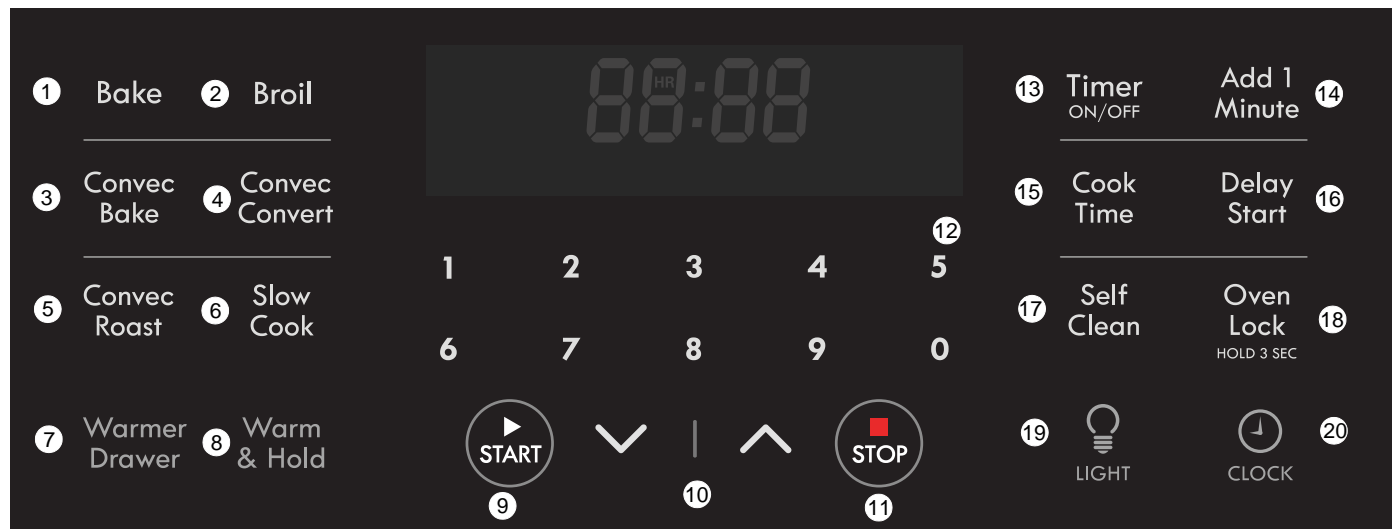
1 Bake 2 Broil

3 Convec Bake 4 Convec Convert

5 Convec Roast 6 Slow Cook

7 Warmer Drawer 8 Warm & Hold

HR 88:88

12

1 2 3 4 5

6 7 8 9 0

START STOP

9 10 11

13 Timer ON/OFF

Add 1 Minute 14

15 Cook Time

Delay Start 16

17 Self Clean

Oven Lock HOLD 3 SEC 18

19 LIGHT

CLOCK 20